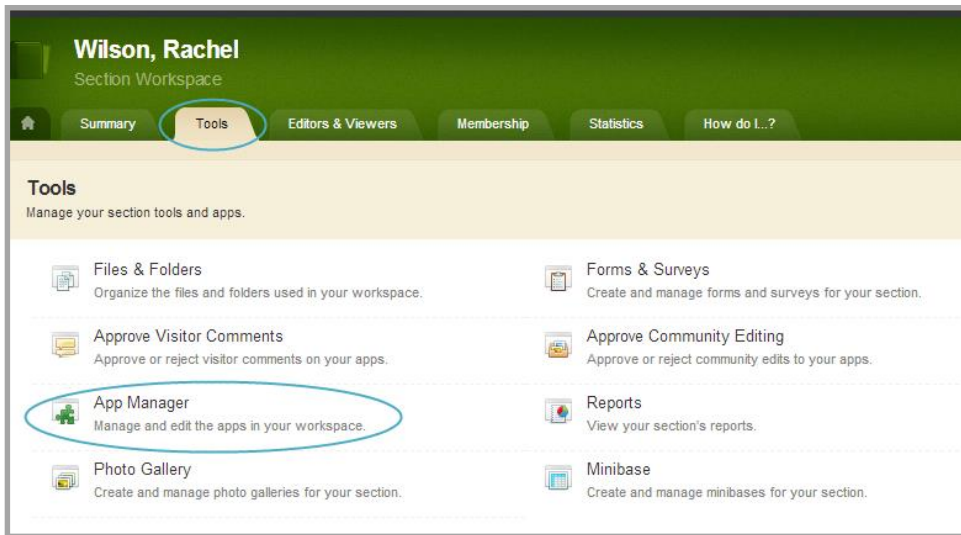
Wilson, Rachel
Section Workspace

Summary Tools Editors & Viewers Membership Statistics How do I...?

Tools
Manage your section tools and apps.

Files & Folders
Organize the files and folders used in your workspace.

Approve Visitor Comments
Approve or reject visitor comments on your apps.

App Manager
Manage and edit the apps in your workspace.

Photo Gallery
Create and manage photo galleries for your section.

Forms & Surveys
Create and manage forms and surveys for your section.

Approve Community Editing
Approve or reject community edits to your apps.

Reports
View your section's reports.

Minibase
Create and manage minibases for your section.